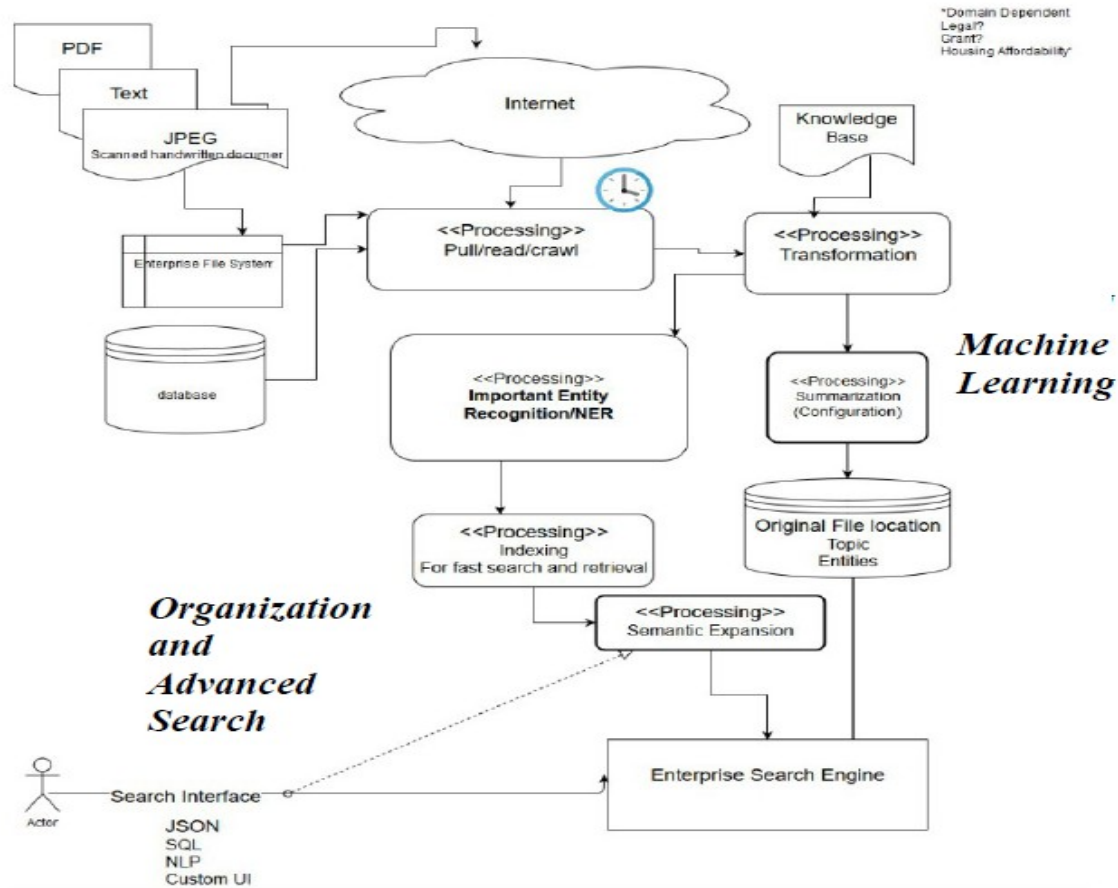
*Domain Dependent
Legal?
Grant?
Housing Affordability*

PDF

Text

JPEG
Scanned handwritten documer

Internet

Knowledge Base

Enterprise File System

<<Processing>>
Pull/read/crawl

<<Processing>>
Transformation

database

<<Processing>>
Important Entity Recognition/NER

<<Processing>>
Summarization
(Configuration)

Machine Learning

<<Processing>>
Indexing
For fast search and retrieval

Original File location
Topic
Entities

Organization and Advanced Search

<<Processing>>
Semantic Expansion

Actor

Search Interface

Enterprise Search Engine

JSON
SQL
NLP
Custom UI